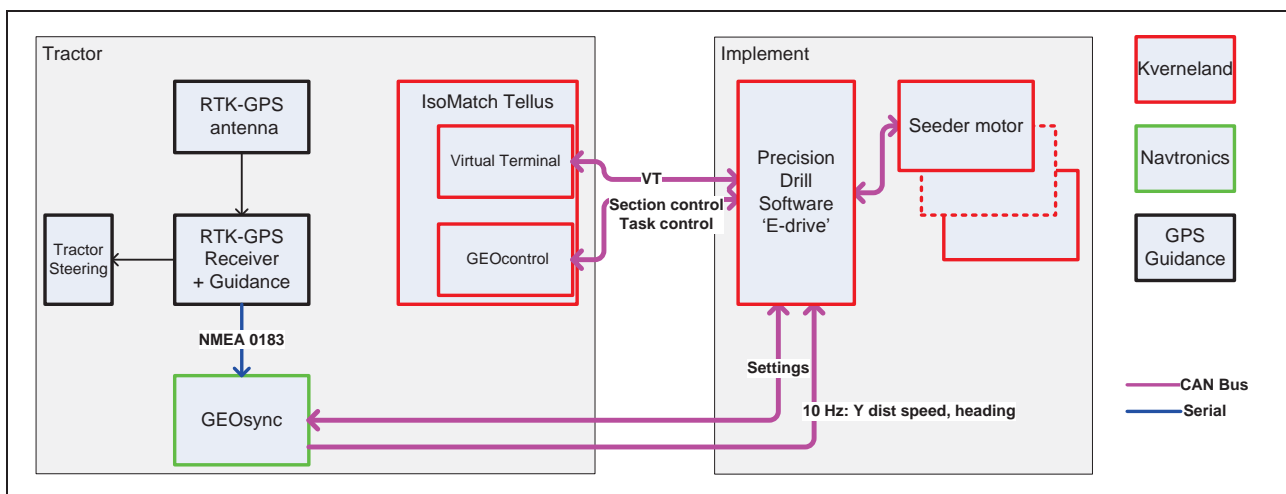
Tractor

RTK-GPS antenna

Tractor Steering

RTK-GPS Receiver + Guidance

NMEA 0183

GEOsync

IsoMatch Tellus

Virtual Terminal

GEOcontrol

VT

Section control
Task control

Implement

Precision Drill Software 'E-drive'

Seeder motor

Settings

10 Hz: Y dist speed, heading

Kverneland

Navtronics

GPS Guidance

CAN Bus

Serial